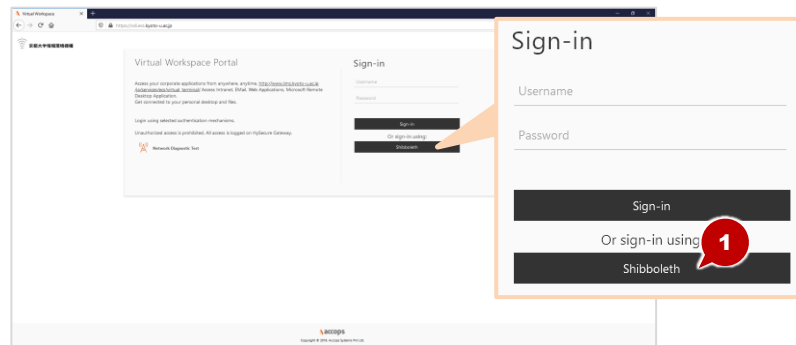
Virtual Workspace
https://vdi.iimc.kyoto-u.ac.jp
京都大学情報環境機構

Virtual Workspace Portal

Access your corporate applications from anywhere, anytime. http://www.iimc.kyoto-u.ac.jp/ja/services/virtual_terminal/ Access Intranet, EMail, Web Applications, Microsoft Remote Desktop Application.
Get connected to your personal desktop and files.

Login using selected authentication mechanisms.

Unauthorized access is prohibited. All access is logged on HySecure Gateway.

Network Diagnostic Tool

Sign-in
Username
Password
Sign-in
Or sign-in using:
Shibboleth

accops
Copyright © 2018, Accops Systems Pvt Ltd.

Sign-in
Username
Password
Sign-in
Or sign-in using
Shibboleth
1